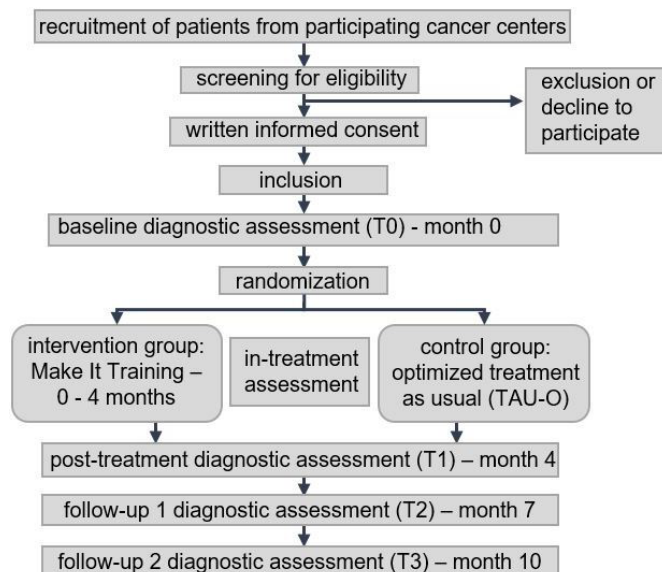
recruitment of patients from participating cancer centers

screening for eligibility

exclusion or decline to participate

written informed consent

inclusion

baseline diagnostic assessment (T0) - month 0

randomization

intervention group: Make It Training – 0 - 4 months

in-treatment assessment

control group: optimized treatment as usual (TAU-O)

post-treatment diagnostic assessment (T1) – month 4

follow-up 1 diagnostic assessment (T2) – month 7

follow-up 2 diagnostic assessment (T3) – month 10